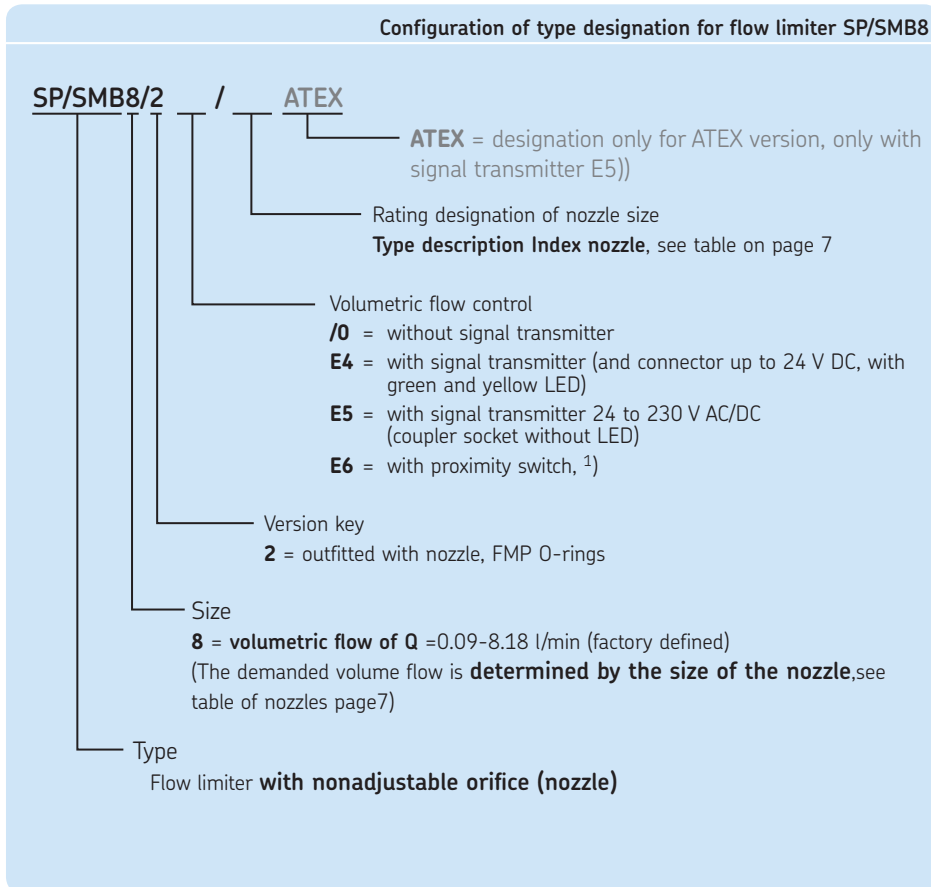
Configuration of type designation for flow limiter SP/SMB8

SP/SMB8/2 __ / __ ATEX

ATEX = designation only for ATEX version, only with signal transmitter E5))

Rating designation of nozzle size
Type description Index nozzle, see table on page 7

Volumetric flow control
/0 = without signal transmitter
E4 = with signal transmitter (and connector up to 24 V DC, with green and yellow LED)
E5 = with signal transmitter 24 to 230 V AC/DC (coupler socket without LED)
E6 = with proximity switch, $^1$)

Version key
2 = outfitted with nozzle, FMP O-rings

Size
8 = volumetric flow of Q =0.09-8.18 l/min (factory defined)
(The demanded volume flow is determined by the size of the nozzle,see table of nozzles page7)

Type
Flow limiter with nonadjustable orifice (nozzle)